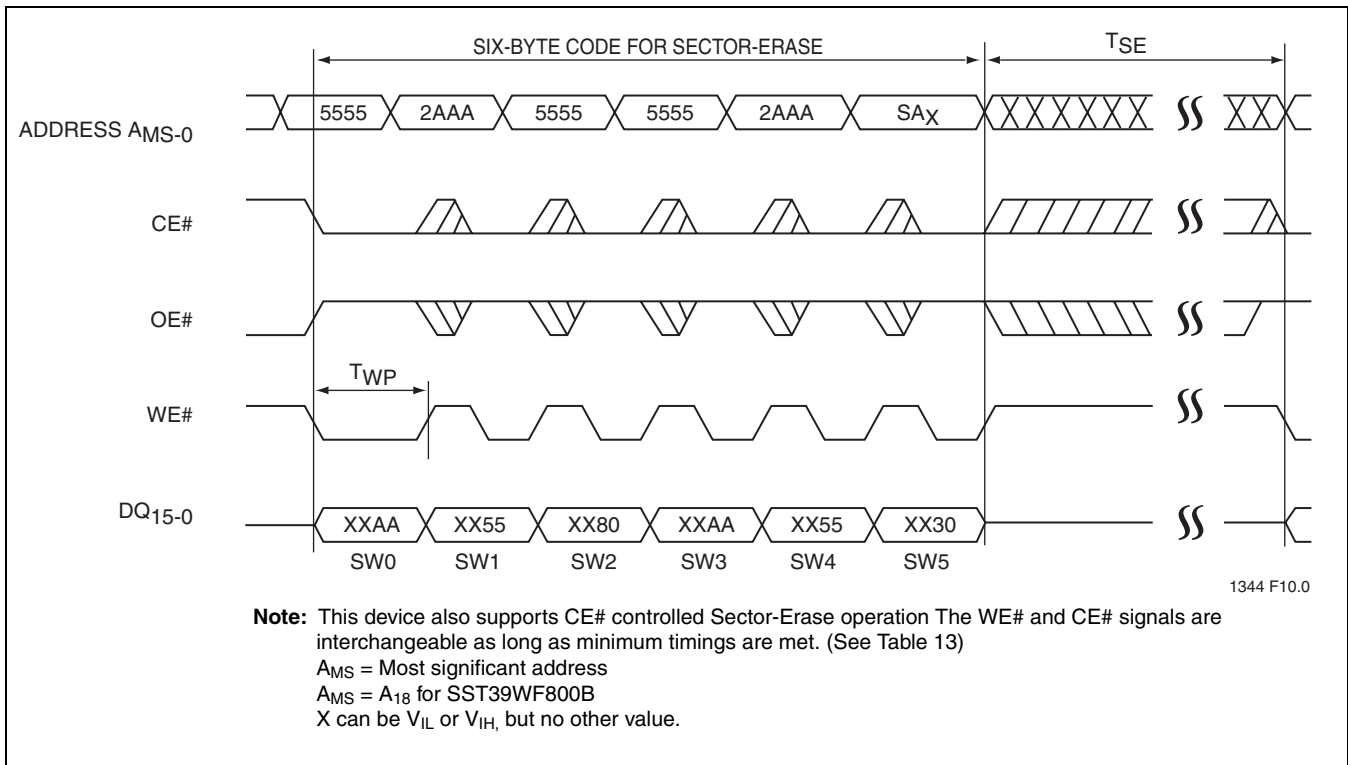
SIX-BYTE CODE FOR SECTOR-ERASE

$T_{SE}$

ADDRESS $A_{MS-0}$

5555 2AAA 5555 5555 2AAA $SA_X$

CE#

OE#

$T_{WP}$

WE#

$DQ_{15-0}$

XXAA XX55 XX80 XXAA XX55 XX30

SW0 SW1 SW2 SW3 SW4 SW5

1344 F10.0

**Note:** This device also supports CE# controlled Sector-Erase operation The WE# and CE# signals are interchangeable as long as minimum timings are met. (See Table 13)
$A_{MS}$ = Most significant address
$A_{MS}$ = $A_{18}$ for SST39WF800B
X can be $V_{IL}$ or $V_{IH,}$ but no other value.